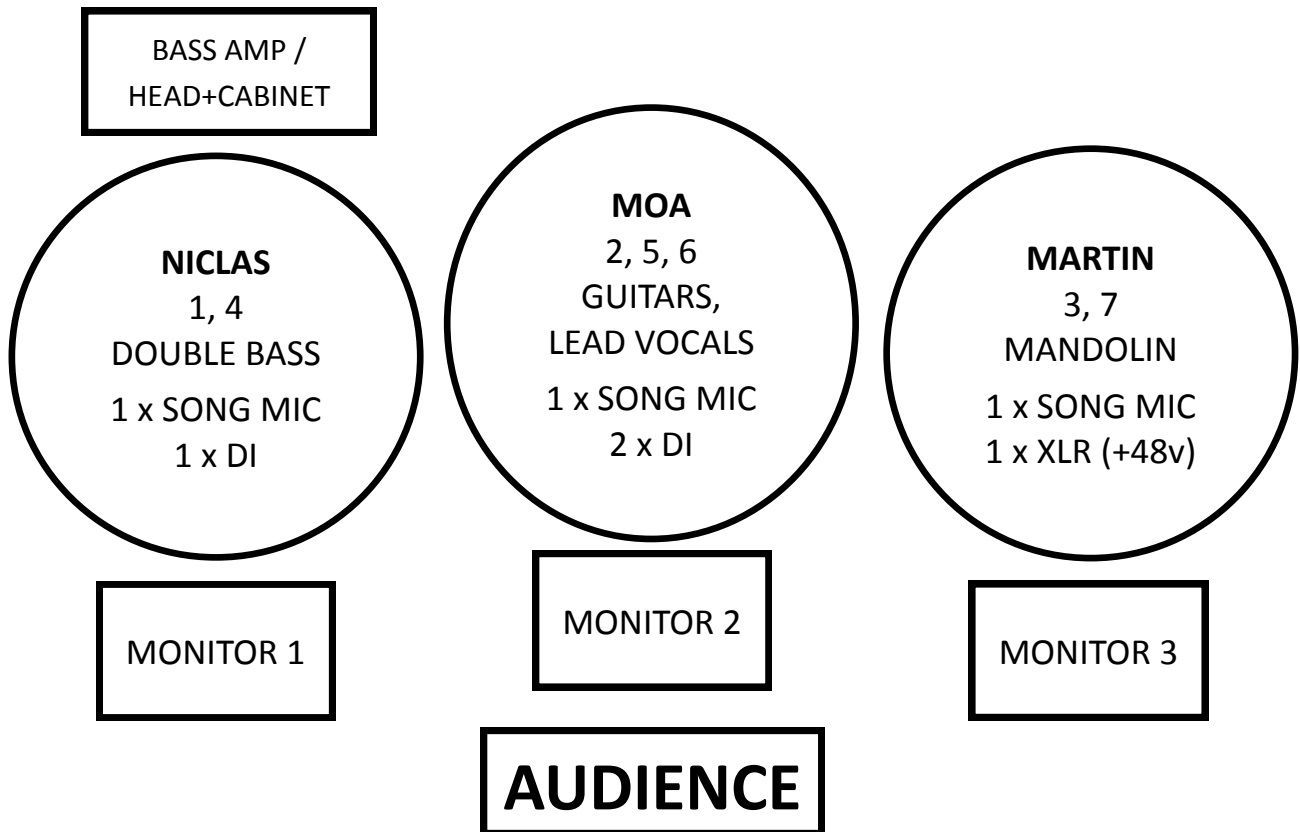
BASS AMP / HEAD+CABINET

NICLAS
1, 4
DOUBLE BASS
1 x SONG MIC
1 x DI

MOA
2, 5, 6
GUITARS,
LEAD VOCALS
1 x SONG MIC
2 x DI

MARTIN
3, 7
MANDOLIN
1 x SONG MIC
1 x XLR (+48v)

MONITOR 1

MONITOR 2

MONITOR 3

AUDIENCE